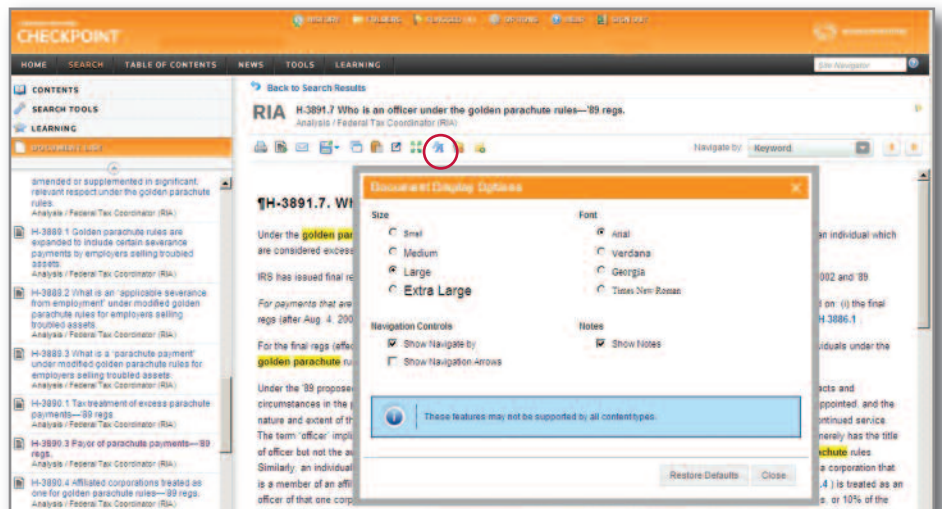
CHECKPOINT

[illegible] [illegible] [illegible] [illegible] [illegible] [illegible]

HOME SEARCH TABLE OF CONTENTS NEWS TOOLS LEARNING

Site Navigator

CONTENTS
SEARCH TOOLS
LEARNING
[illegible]

amended or supplemented in significant relevant respect under the golden parachute rules.
Analysis / Federal Tax Coordinator (RIA)

H-3889.1 Golden parachute rules are expanded to include certain severance payments by employers selling troubled assets.
Analysis / Federal Tax Coordinator (RIA)

H-3889.2 What is an "applicable severance from employment" under modified golden parachute rules for employers selling troubled assets.
Analysis / Federal Tax Coordinator (RIA)

H-3889.3 What is a "parachute payment" under modified golden parachute rules for employers selling troubled assets.
Analysis / Federal Tax Coordinator (RIA)

H-3890.1 Tax treatment of excess parachute payments—'89 regs.
Analysis / Federal Tax Coordinator (RIA)

H-3890.3 Payor of parachute payments—'89 regs.
Analysis / Federal Tax Coordinator (RIA)

H-3890.4 Affiliated corporations treated as one for golden parachute rules—'89 regs.
Analysis / Federal Tax Coordinator (RIA)

Back to Search Results

RIA H-3891.7 Who is an officer under the golden parachute rules—'89 regs.
Analysis / Federal Tax Coordinator (RIA)

Navigate by: Keyword

¶H-3891.7. Wh

Under the golden par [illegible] an individual which are considered excess

IRS has issued final re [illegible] 002 and '89

For payments that are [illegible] on: (i) the final regs (after Aug. 4, 200 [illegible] H.3886.1

For the final regs (effe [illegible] iduals under the golden parachute ru

Under the '89 propose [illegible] acts and circumstances in the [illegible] ppointed, and the nature and extent of th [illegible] ntinued service The term "officer" impli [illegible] nerally has the title of officer but not the a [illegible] chute rules Similarly, an individual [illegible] a corporation that is a member of an affil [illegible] .4 ) is treated as an officer of that one corp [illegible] s, or 10% of the

Document Display Options

Size
Small
Medium
Large
Extra Large

Font
Arial
Verdana
Georgia
Times New Roman

Navigation Controls
Show Navigate by
Show Navigation Arrows

Notes
Show Notes

These features may not be supported by all content types.

Restore Defaults Close